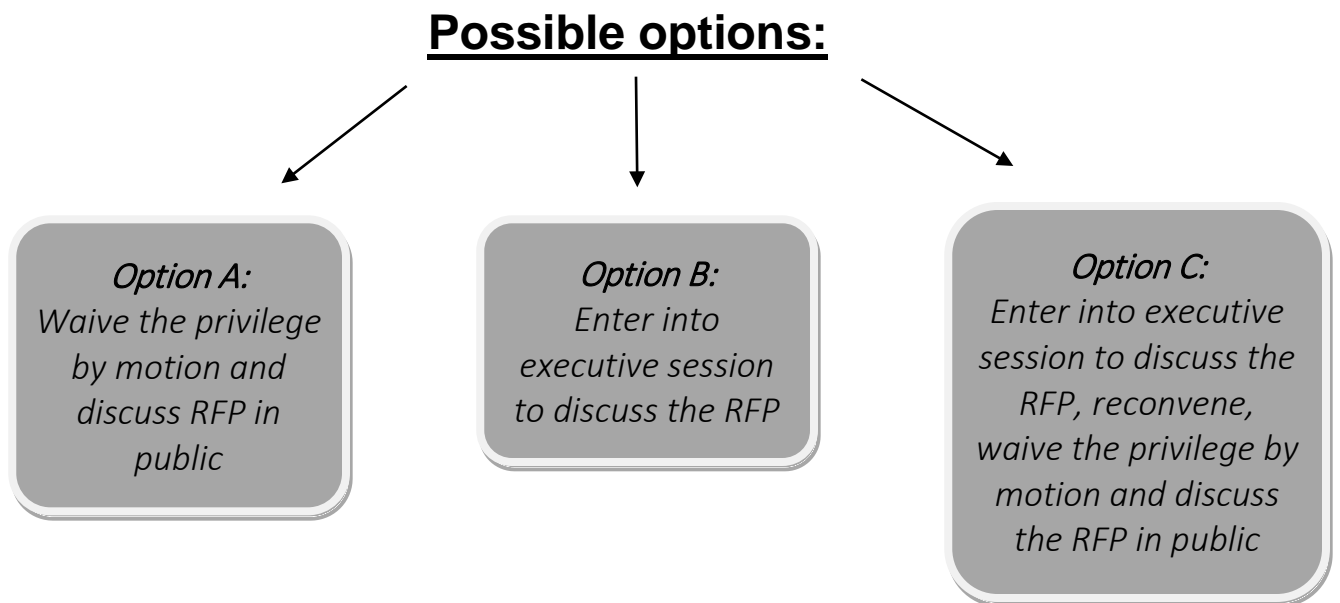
Possible options:

Option A:
Waive the privilege by motion and discuss RFP in public

Option B:
Enter into executive session to discuss the RFP

Option C:
Enter into executive session to discuss the RFP, reconvene, waive the privilege by motion and discuss the RFP in public